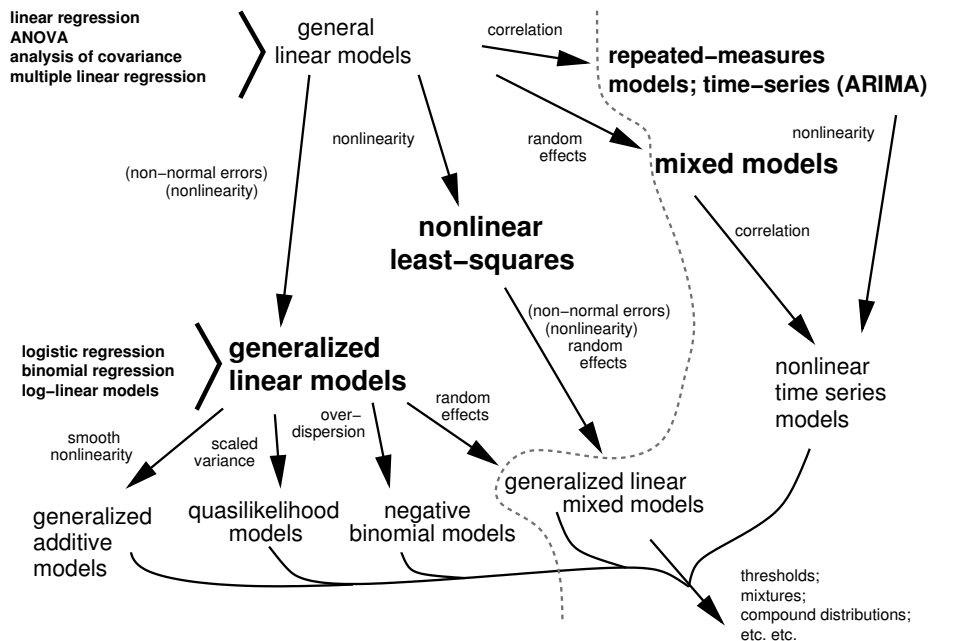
linear regression
ANOVA
analysis of covariance
multiple linear regression

general linear models

correlation

repeated−measures models; time−series (ARIMA)

nonlinearity

random effects

mixed models

nonlinearity

(non−normal errors)
(nonlinearity)

nonlinear least−squares

correlation

(non−normal errors)
(nonlinearity)
random effects

logistic regression
binomial regression
log−linear models

generalized linear models

nonlinear time series models

smooth nonlinearity

scaled variance

over−dispersion

random effects

generalized linear mixed models

generalized additive models

quasilikelihood models

negative binomial models

thresholds;
mixtures;
compound distributions;
etc. etc.